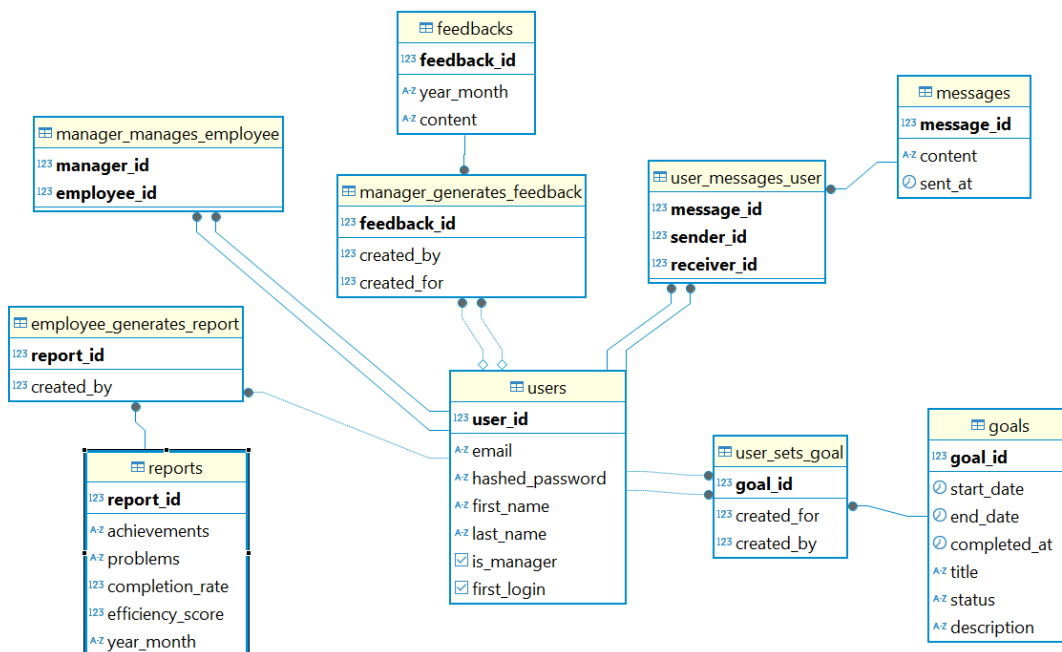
feedbacks
123 feedback_id
A-Z year_month
A-Z content

manager_manages_employee
123 manager_id
123 employee_id

manager_generates_feedback
123 feedback_id
123 created_by
123 created_for

messages
123 message_id
A-Z content
sent_at

user_messages_user
123 message_id
123 sender_id
123 receiver_id

employee_generates_report
123 report_id
123 created_by

users
123 user_id
A-Z email
A-Z hashed_password
A-Z first_name
A-Z last_name
is_manager
first_login

reports
123 report_id
A-Z achievements
A-Z problems
123 completion_rate
123 efficiency_score
A-Z year_month

user_sets_goal
123 goal_id
123 created_for
123 created_by

goals
123 goal_id
start_date
end_date
completed_at
A-Z title
A-Z status
A-Z description